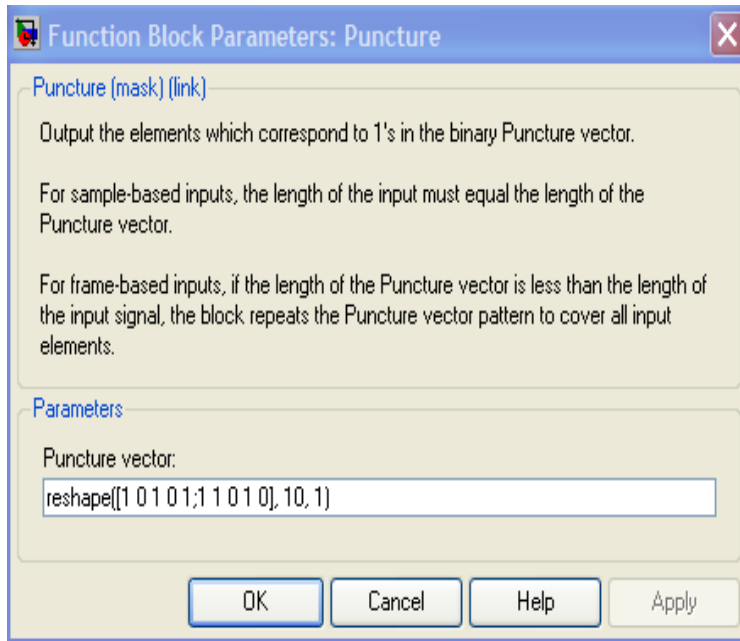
Function Block Parameters: Puncture

Puncture (mask) (link)

Output the elements which correspond to 1's in the binary Puncture vector.

For sample-based inputs, the length of the input must equal the length of the Puncture vector.

For frame-based inputs, if the length of the Puncture vector is less than the length of the input signal, the block repeats the Puncture vector pattern to cover all input elements.

Parameters

Puncture vector:

reshape([1 0 1 0 1;1 1 0 1 0], 10, 1)

OK Cancel Help Apply